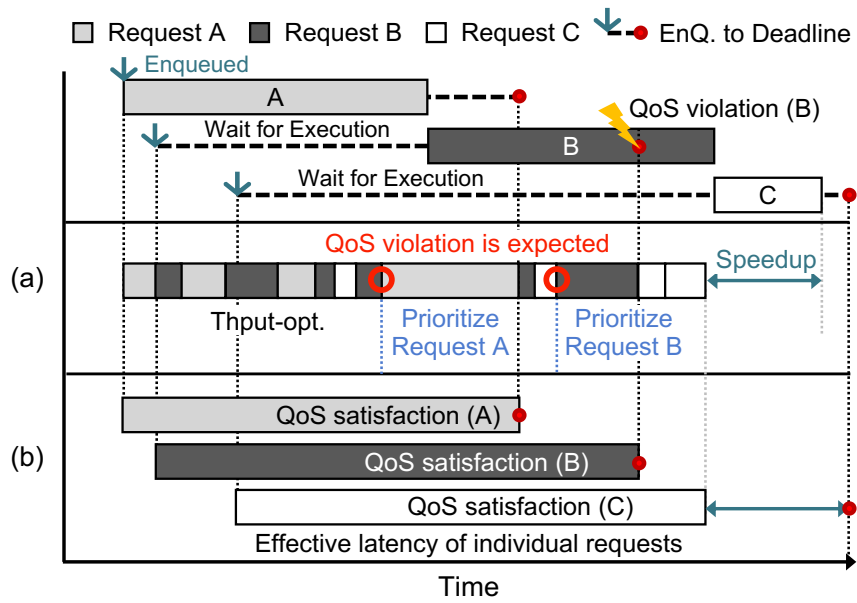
Request A Request B Request C EnQ. to Deadline

Enqueued

A

QoS violation (B)

Wait for Execution

B

Wait for Execution

C

QoS violation is expected

(a)

Speedup

Thput-opt.

Prioritize Request A

Prioritize Request B

QoS satisfaction (A)

(b)

QoS satisfaction (B)

QoS satisfaction (C)

Effective latency of individual requests

Time